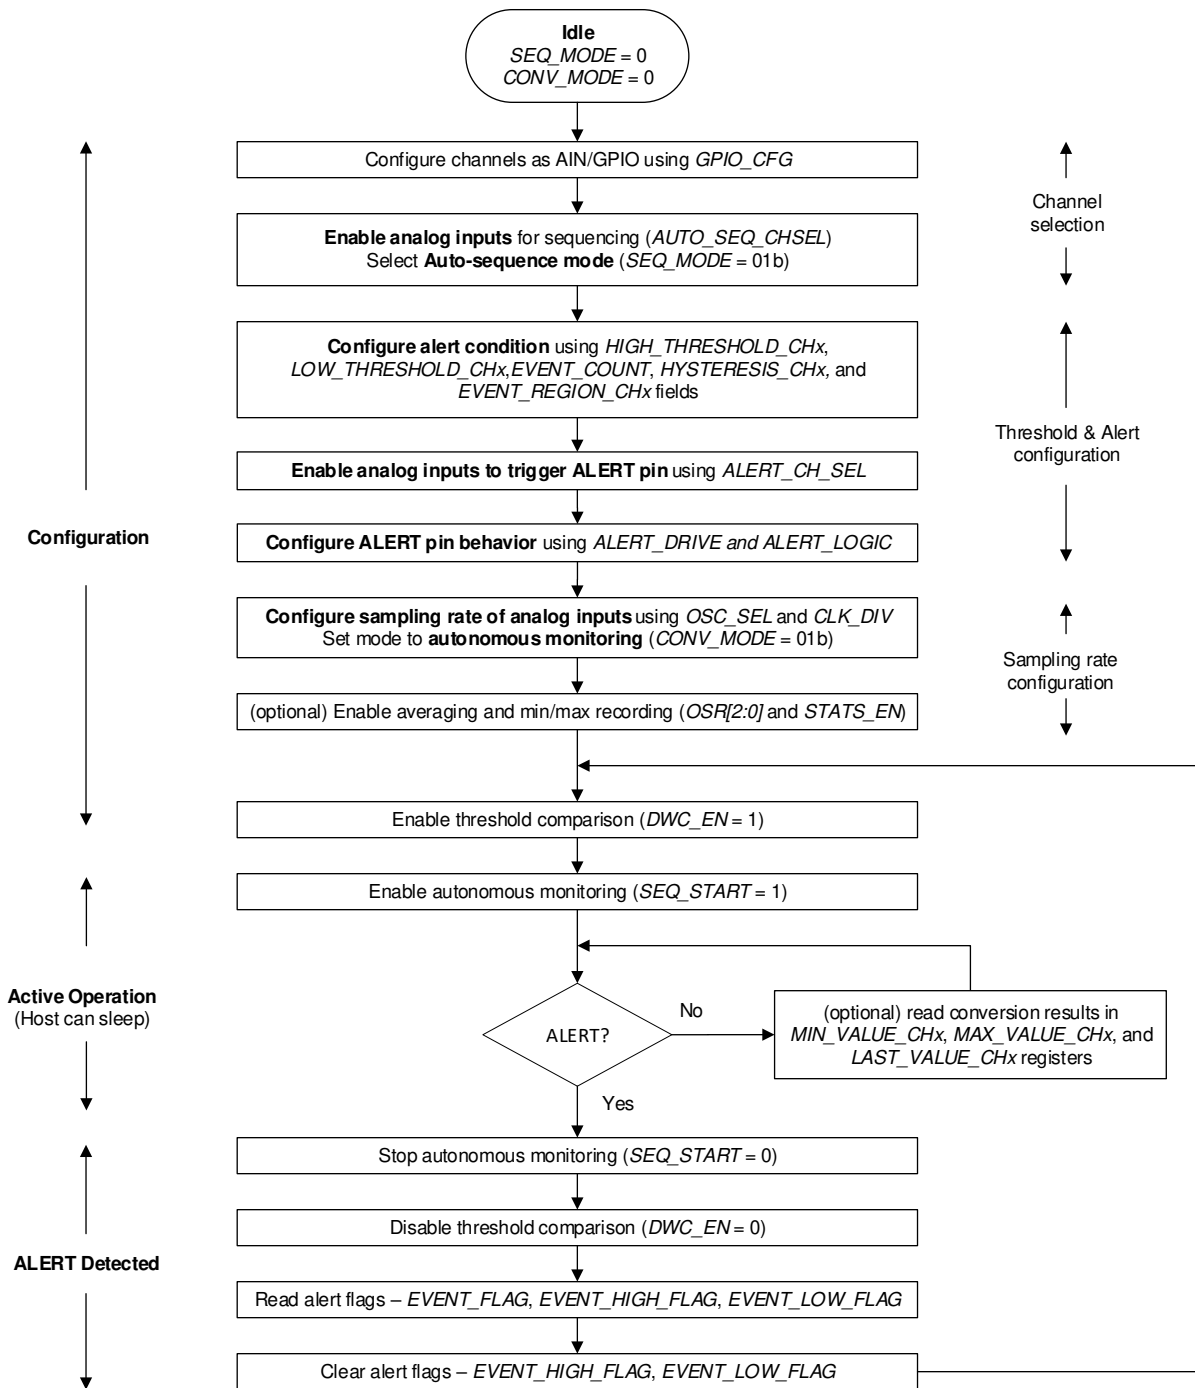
Idle
SEQ_MODE = 0
CONV_MODE = 0

Configure channels as AIN/GPIO using GPIO_CFG

Channel selection

Enable analog inputs for sequencing (AUTO_SEQ_CHSEL)
Select Auto-sequence mode (SEQ_MODE = 01b)

Configure alert condition using HIGH_THRESHOLD_CHx, LOW_THRESHOLD_CHx,EVENT_COUNT, HYSTERESIS_CHx, and EVENT_REGION_CHx fields

Threshold & Alert configuration

Enable analog inputs to trigger ALERT pin using ALERT_CH_SEL

Configuration

Configure ALERT pin behavior using ALERT_DRIVE and ALERT_LOGIC

Configure sampling rate of analog inputs using OSC_SEL and CLK_DIV
Set mode to autonomous monitoring (CONV_MODE = 01b)

Sampling rate configuration

(optional) Enable averaging and min/max recording (OSR[2:0] and STATS_EN)

Enable threshold comparison (DWC_EN = 1)

Enable autonomous monitoring (SEQ_START = 1)

Active Operation
(Host can sleep)

ALERT?

No

(optional) read conversion results in MIN_VALUE_CHx, MAX_VALUE_CHx, and LAST_VALUE_CHx registers

Yes

Stop autonomous monitoring (SEQ_START = 0)

Disable threshold comparison (DWC_EN = 0)

ALERT Detected

Read alert flags – EVENT_FLAG, EVENT_HIGH_FLAG, EVENT_LOW_FLAG

Clear alert flags – EVENT_HIGH_FLAG, EVENT_LOW_FLAG